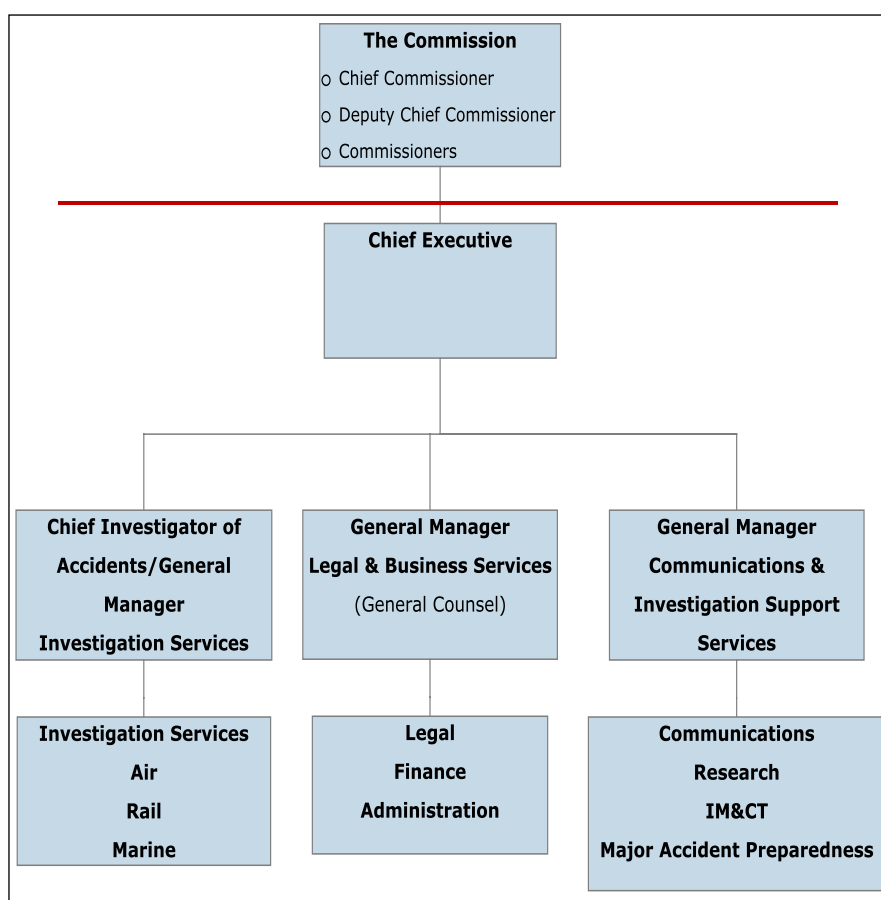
The Commission
o Chief Commissioner
o Deputy Chief Commissioner
o Commissioners

Chief Executive

Chief Investigator of Accidents/General Manager Investigation Services

General Manager Legal & Business Services (General Counsel)

General Manager Communications & Investigation Support Services

Investigation Services
Air
Rail
Marine

Legal
Finance
Administration

Communications
Research
IM&CT
Major Accident Preparedness